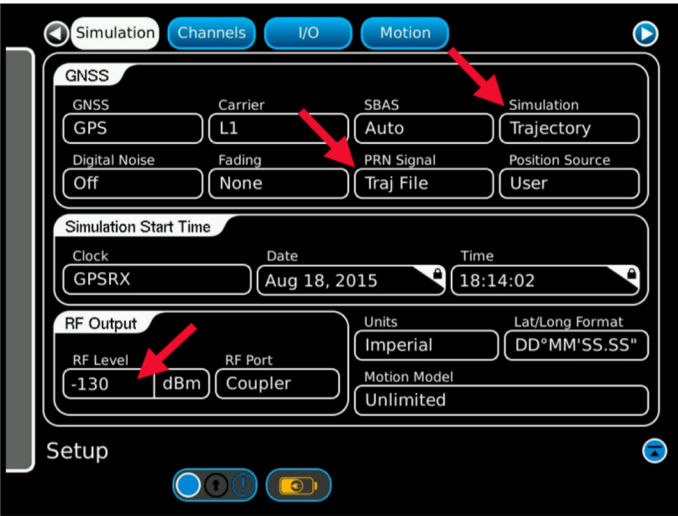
Simulation Channels I/O Motion

GNSS

GNSS
GPS

Carrier
L1

SBAS
Auto

Simulation
Trajectory

Digital Noise
Off

Fading
None

PRN Signal
Traj File

Position Source
User

Simulation Start Time

Clock
GPSRX

Date
Aug 18, 2015

Time
18:14:02

RF Output

RF Level
-130 dBm

RF Port
Coupler

Units
Imperial

Lat/Long Format
DD°MM'SS.SS"

Motion Model
Unlimited

Setup